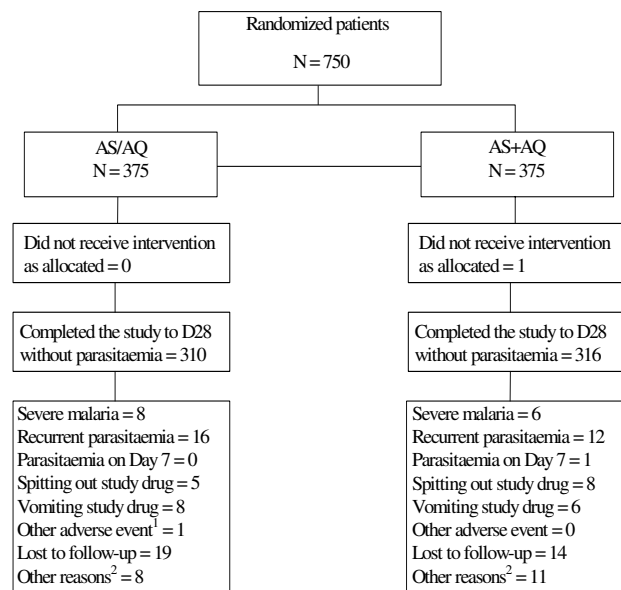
Randomized patients
N = 750

AS/AQ
N = 375

Did not receive intervention as allocated = 0

Completed the study to D28 without parasitaemia = 310

Severe malaria = 8
Recurrent parasitaemia = 16
Parasitaemia on Day 7 = 0
Spitting out study drug = 5
Vomiting study drug = 8
Other adverse event$^1$ = 1
Lost to follow-up = 19
Other reasons$^2$ = 8

AS+AQ
N = 375

Did not receive intervention as allocated = 1

Completed the study to D28 without parasitaemia = 316

Severe malaria = 6
Recurrent parasitaemia = 12
Parasitaemia on Day 7 = 1
Spitting out study drug = 8
Vomiting study drug = 6
Other adverse event = 0
Lost to follow-up = 14
Other reasons$^2$ = 11